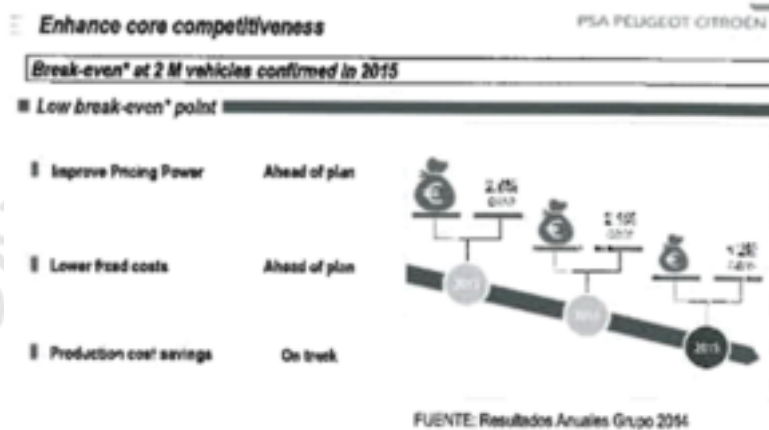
Enhance core competitiveness

PSA PEUGEOT CITROËN

Break-even* at 2 M vehicles confirmed in 2015

Low break-even* point

Improve Pricing Power Ahead of plan

Lower fixed costs Ahead of plan

Production cost savings On track

2.6% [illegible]

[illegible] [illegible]

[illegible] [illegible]

2013

2014

2015

FUENTE: Resultados Anuales Grupo 2014